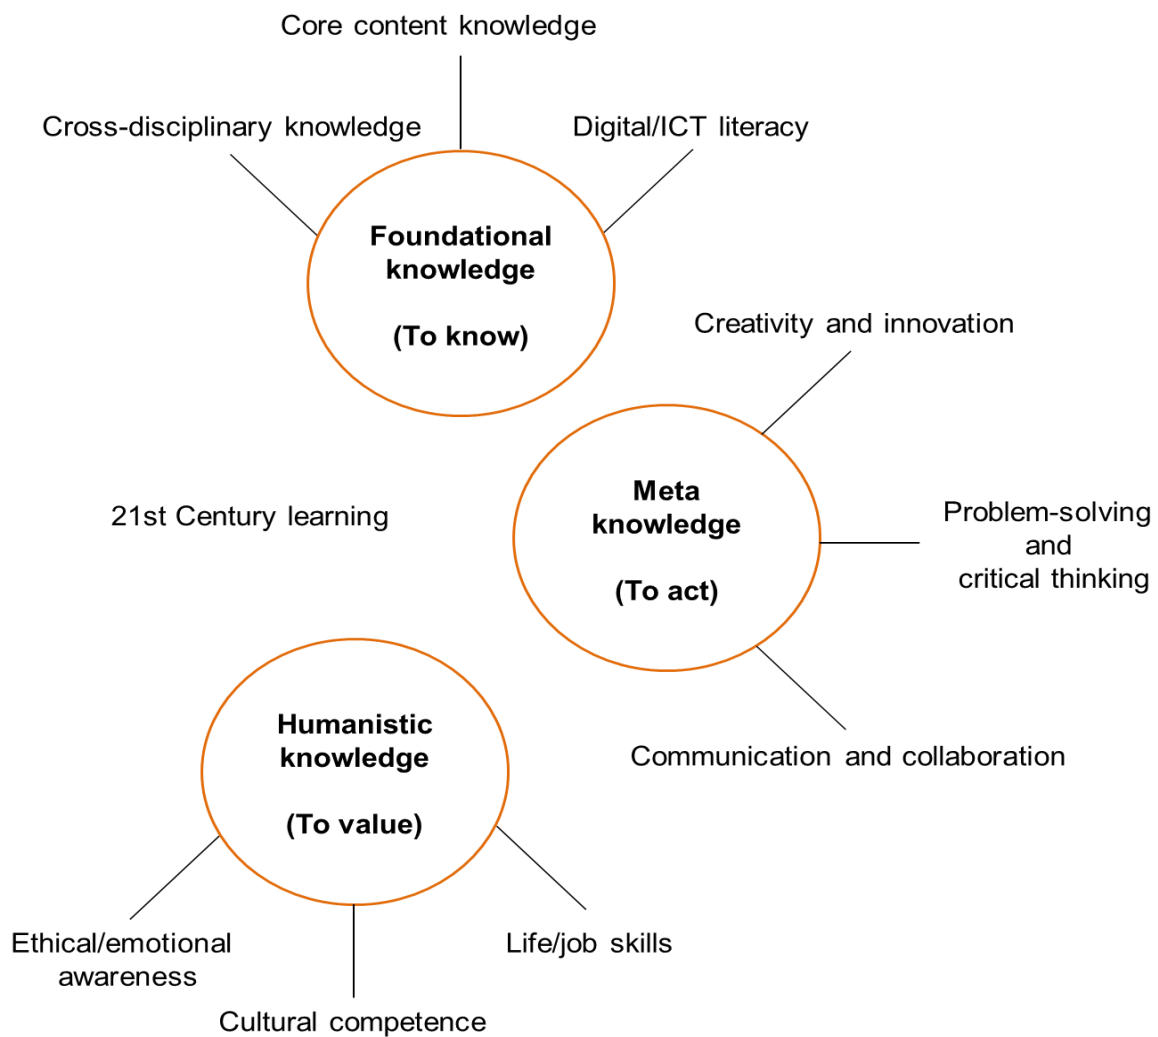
Core content knowledge

Cross-disciplinary knowledge

Digital/ICT literacy

**Foundational knowledge**

**(To know)**

Creativity and innovation

21st Century learning

**Meta knowledge**

**(To act)**

Problem-solving and critical thinking

Communication and collaboration

**Humanistic knowledge**

**(To value)**

Ethical/emotional awareness

Cultural competence

Life/job skills